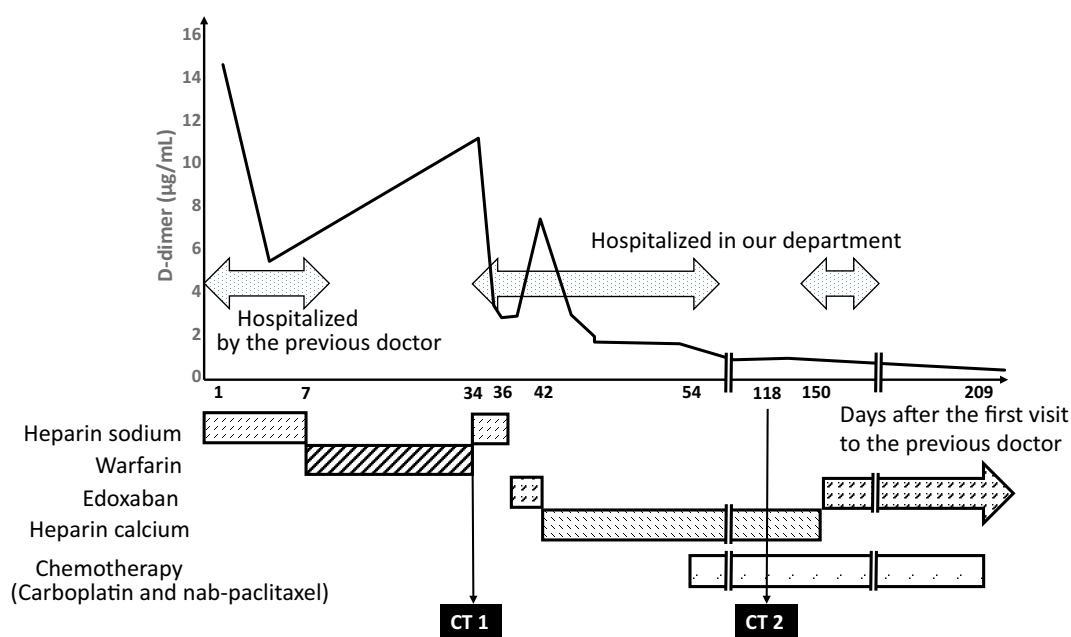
D-dimer (μg/mL)

16
14
12
10
8
6
4
2
0

Hospitalized in our department

Hospitalized by the previous doctor

1 7 34 36 42 54 118 150 209

Days after the first visit to the previous doctor

Heparin sodium
Warfarin
Edoxaban
Heparin calcium
Chemotherapy (Carboplatin and nab-paclitaxel)

CT 1
CT 2